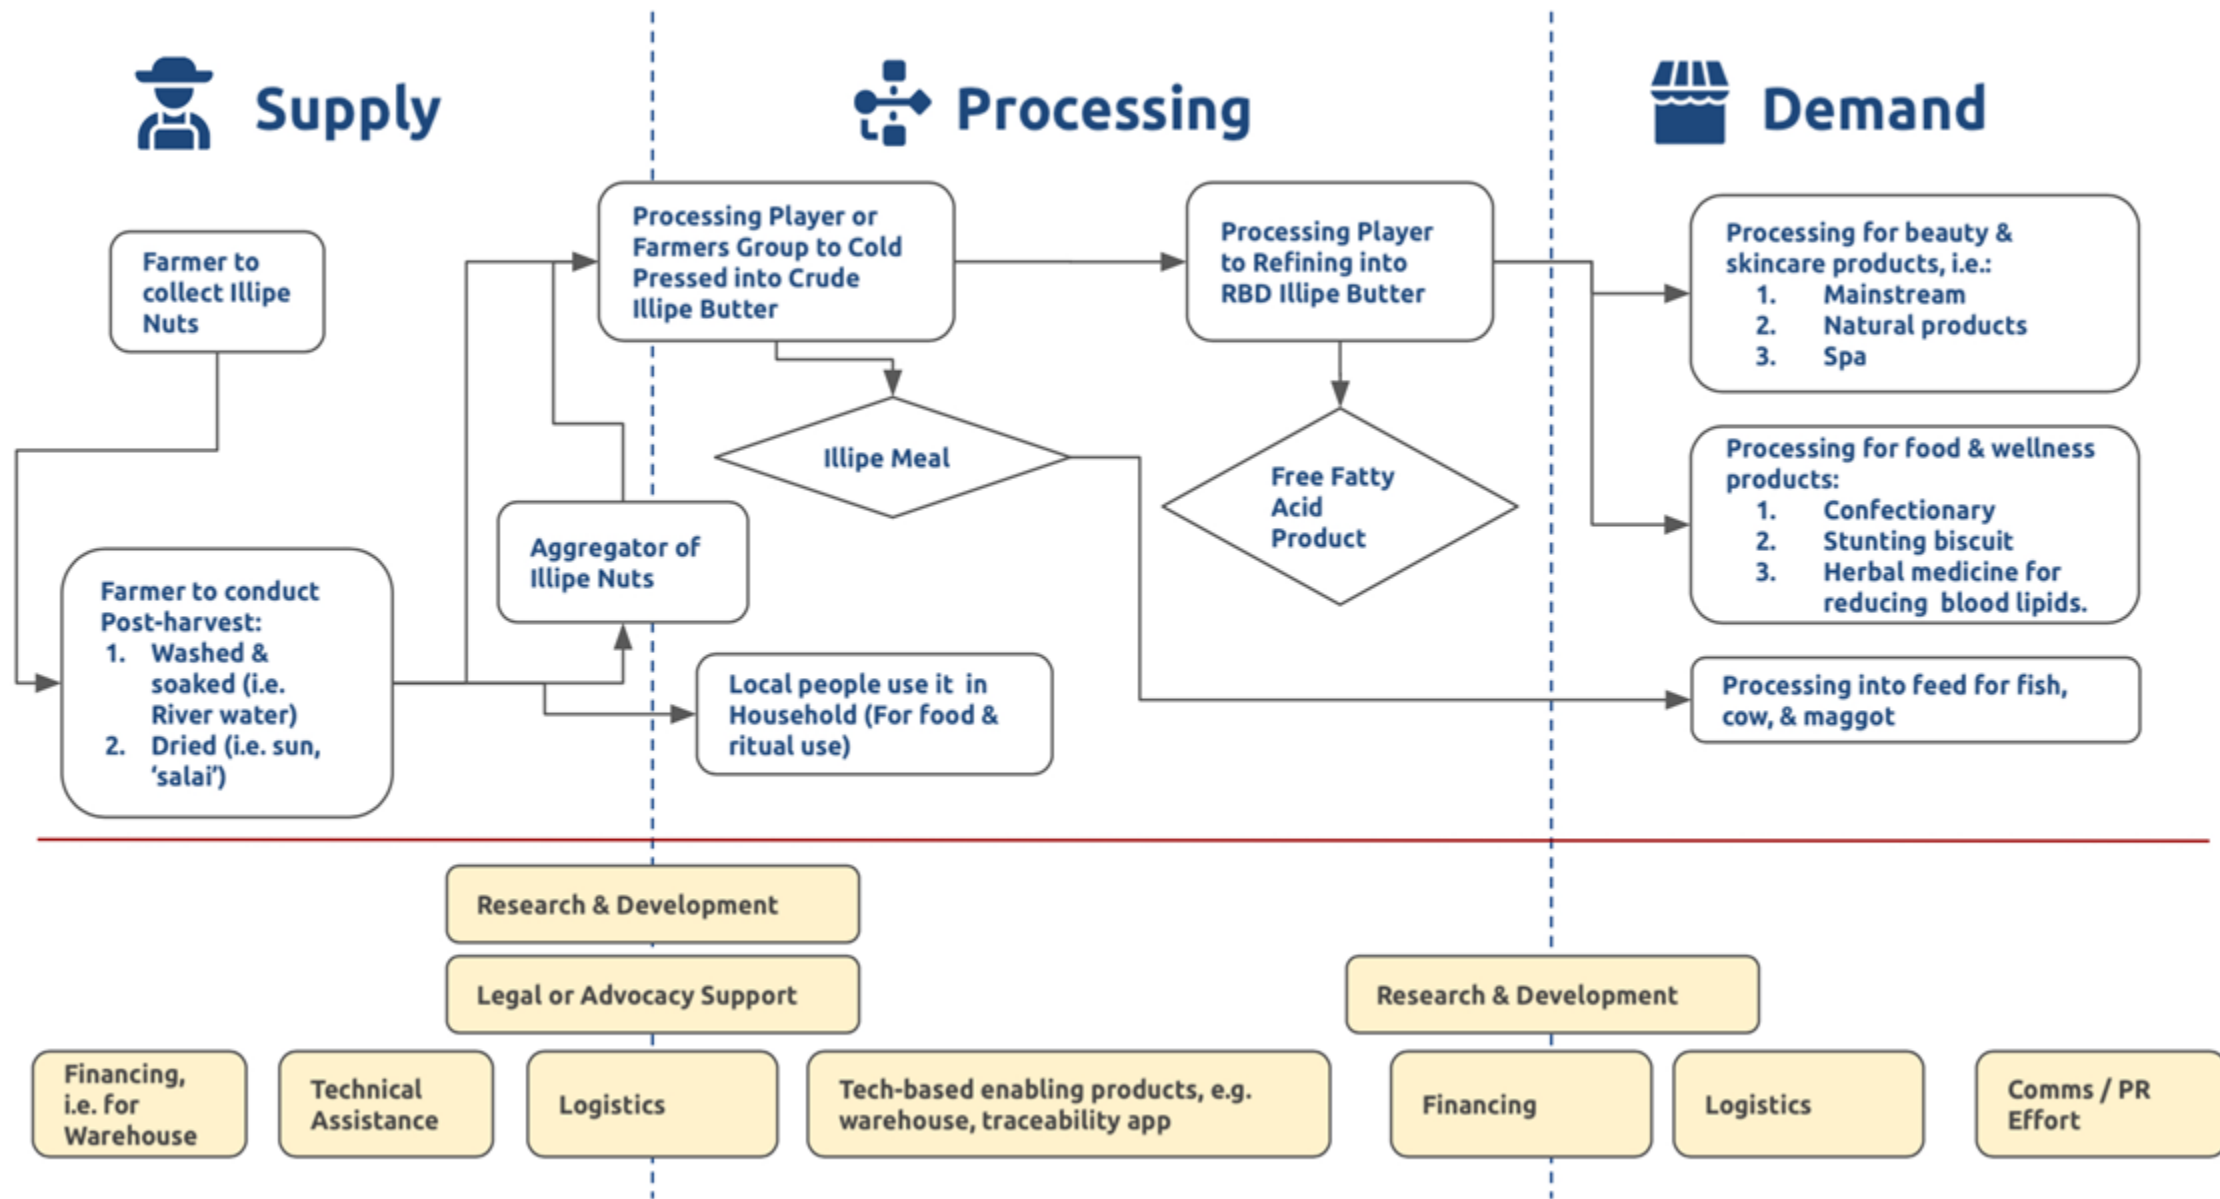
Supply

Processing

Demand

Farmer to collect Illipe Nuts

Processing Player or Farmers Group to Cold Pressed into Crude Illipe Butter

Processing Player to Refining into RBD Illipe Butter

Processing for beauty & skincare products, i.e.:
1. Mainstream
2. Natural products
3. Spa

Illipe Meal

Free Fatty Acid Product

Processing for food & wellness products:
1. Confectionary
2. Stunting biscuit
3. Herbal medicine for reducing blood lipids.

Aggregator of Illipe Nuts

Farmer to conduct Post-harvest:
1. Washed & soaked (i.e. River water)
2. Dried (i.e. sun, 'salai')

Local people use it in Household (For food & ritual use)

Processing into feed for fish, cow, & maggot

Research & Development

Legal or Advocacy Support

Research & Development

Financing, i.e. for Warehouse

Technical Assistance

Logistics

Tech-based enabling products, e.g. warehouse, traceability app

Financing

Logistics

Comms / PR Effort